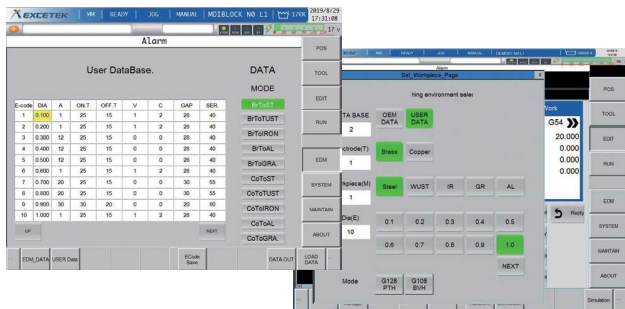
EXCETEK HM READY JOG MANUAL MDIBLOCK N0 L1 120X 2019/8/29 17:31:08

Alarm

User DataBase.

DATA

MODE

| E-code | DIA | A | ON.T | OFF.T | V | C | GAP | SER. |
|---|---|---|---|---|---|---|---|---|
| 1 | 0.100 | 1 | 25 | 15 | 1 | 2 | 26 | 40 |
| 2 | 0.200 | 1 | 25 | 15 | 1 | 2 | 26 | 40 |
| 3 | 0.300 | 12 | 25 | 15 | 0 | 0 | 26 | 40 |
| 4 | 0.400 | 12 | 25 | 15 | 0 | 0 | 26 | 40 |
| 5 | 0.500 | 12 | 25 | 15 | 0 | 0 | 26 | 40 |
| 6 | 0.600 | 1 | 25 | 15 | 1 | 2 | 26 | 40 |
| 7 | 0.700 | 20 | 25 | 15 | 0 | 0 | 30 | 55 |
| 8 | 0.800 | 20 | 25 | 15 | 0 | 0 | 30 | 55 |
| 9 | 0.900 | 30 | 30 | 20 | 0 | 0 | 20 | 60 |
| 10 | 1.000 | 1 | 25 | 15 | 1 | 2 | 26 | 40 |

BrToST
BrToTUST
BrToIRON
BrToAL
BrToGRA.
CoToST
CoToTUST
CoToIRON
CoToAL
CoToGRA.

UP
NEXT

EDM_DATA USER Data ECode Save DATA OUT LOAD DATA

POS
TOOL
EDIT
RUN
EDM
SYSTEM
MAINTAIN
ABOUT

READY JOG MANUAL

Alarm

Set_Workpiece_Page

hing environment sele

TA BASE
2

OEM DATA
USER DATA

ctrode(T)
1

Brass
Copper

kpiece(M)
1

Steel
WUST
IR
GR
AL

Dia(E)
10

0.1
0.2
0.3
0.4
0.5
0.6
0.7
0.8
0.9
1.0

NEXT

Mode

G128 PTH
G108 BVH

Vork
G54
20.000
0.000
0.000
0.000

Reply

POS
TOOL
EDIT
RUN
EDM
SYSTEM
MAINTAIN
ABOUT

Simulation